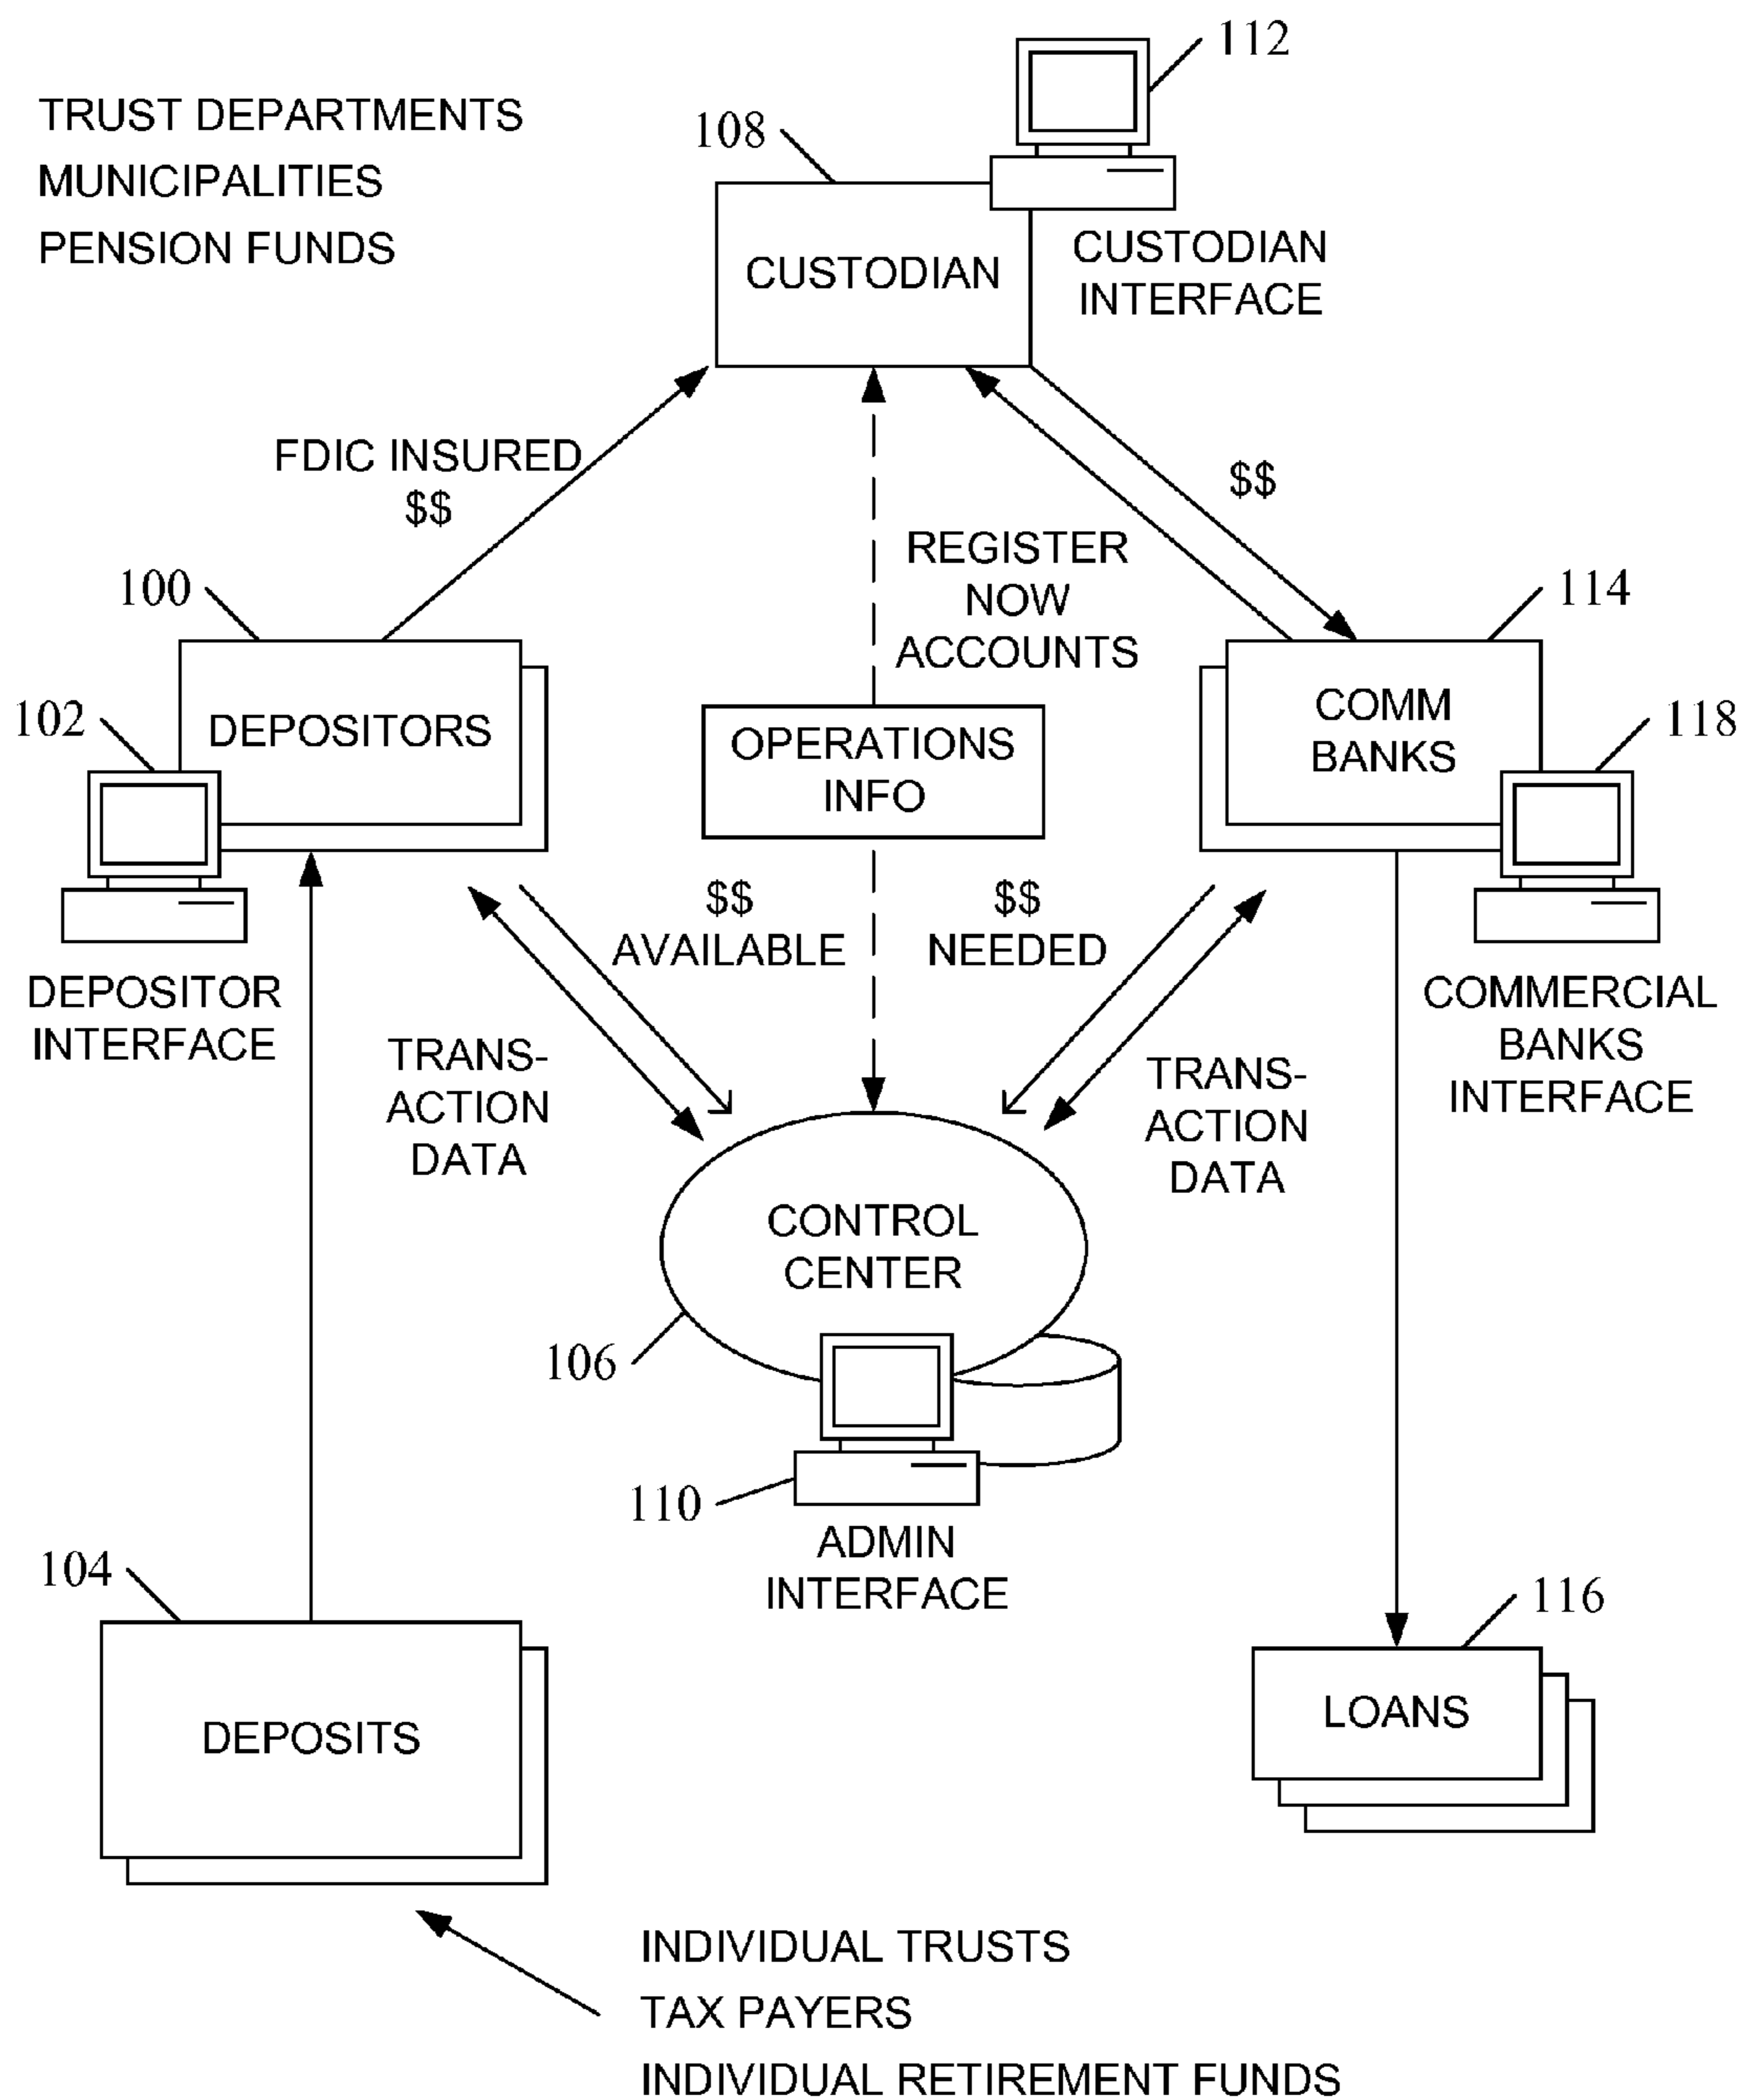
112

TRUST DEPARTMENTS
MUNICIPALITIES
PENSION FUNDS

108

CUSTODIAN

CUSTODIAN INTERFACE

FDIC INSURED $$

$$

REGISTER NOW ACCOUNTS

100

114

102

DEPOSITORS

OPERATIONS INFO

COMM BANKS

118

$$ AVAILABLE

$$ NEEDED

DEPOSITOR INTERFACE

COMMERCIAL BANKS INTERFACE

TRANS-ACTION DATA

TRANS-ACTION DATA

CONTROL CENTER

106

110

ADMIN INTERFACE

104

116

DEPOSITS

LOANS

INDIVIDUAL TRUSTS
TAX PAYERS
INDIVIDUAL RETIREMENT FUNDS